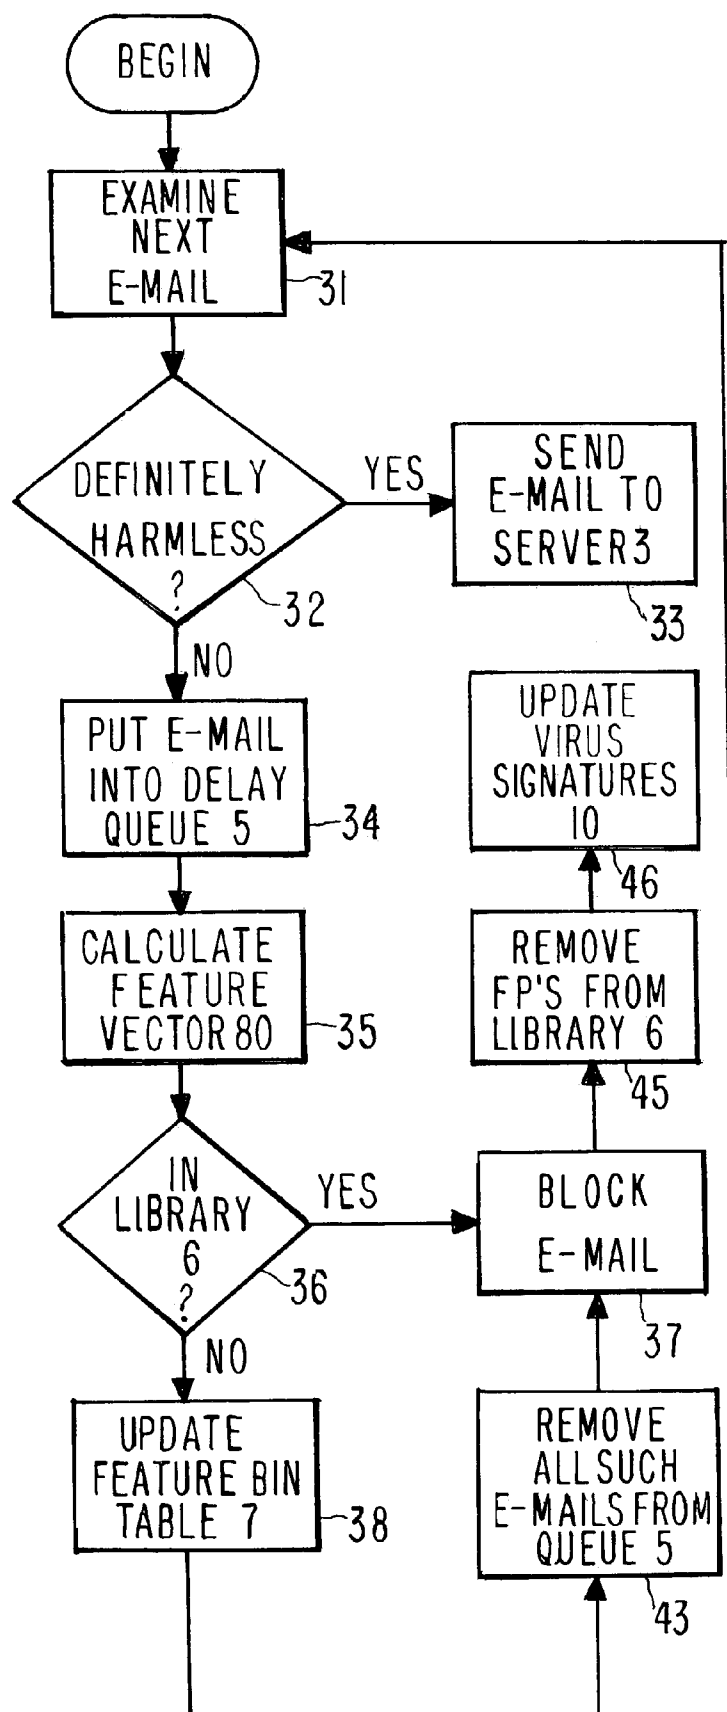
BEGIN

EXAMINE NEXT E-MAIL

31

DEFINITELY HARMLESS ?

32

YES

SEND E-MAIL TO SERVER3

33

NO

PUT E-MAIL INTO DELAY QUEUE 5

34

CALCULATE FEATURE VECTOR 80

35

IN LIBRARY 6 ?

36

YES

NO

UPDATE FEATURE BIN TABLE 7

38

UPDATE VIRUS SIGNATURES 10

46

REMOVE FP'S FROM LIBRARY 6

45

BLOCK E-MAIL

37

REMOVE ALL SUCH E-MAILS FROM QUEUE 5

43